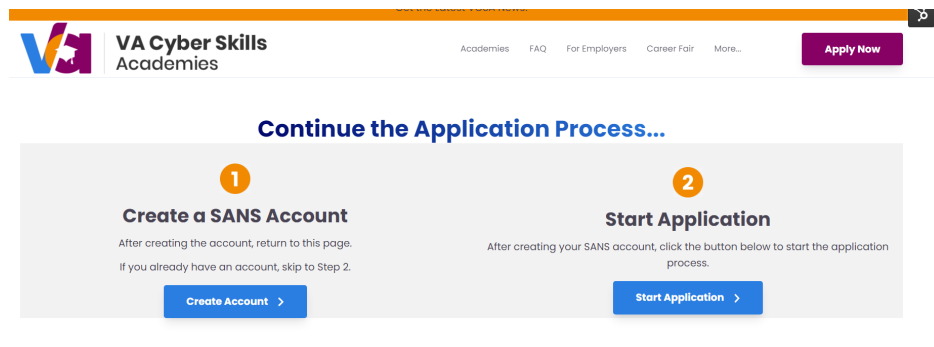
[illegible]

VA

VA Cyber Skills Academies

Academies FAQ For Employers Career Fair More...

Apply Now

Continue the Application Process...

1

Create a SANS Account

After creating the account, return to this page.

If you already have an account, skip to Step 2.

Create Account ›

2

Start Application

After creating your SANS account, click the button below to start the application process.

Start Application ›